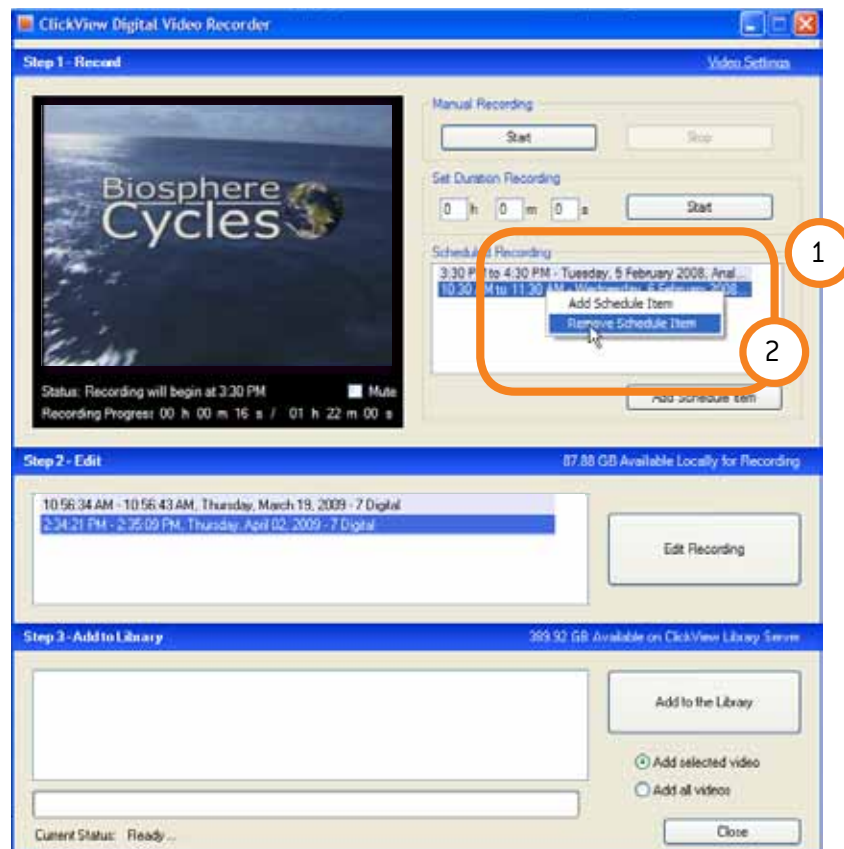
ClickView Digital Video Recorder

Step 1 - Record

Video Settings

Biosphere Cycles

Status: Recording will begin at 3:30 PM

Mute

Recording Progress: 00 h 00 m 16 s / 01 h 22 m 00 s

Manual Recording

Start

Stop

Set Duration Recording

0 h 0 m 0 s

Start

Schedul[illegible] Recording

3:30 P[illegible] to 4:30 PM - Tuesday, 5 February 2008, Anal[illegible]

10:30 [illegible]M to 11:20 A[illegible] Wednesday, 6 February 2008

Add Schedule Item

Remove Schedule Item

Add Schedule Item

1

2

Step 2 - Edit

87.88 GB Available Locally for Recording

10:56:34 AM - 10:56:43 AM, Thursday, March 19, 2009 - 7 Digital

2:34:21 PM - 2:35:09 PM, Thursday, April 02, 2009 - 7 Digital

Edit Recording

Step 3 - Add to Library

389.92 GB Available on ClickView Library Server

Add to the Library

Add selected video

Add all videos

Current Status: Ready...

Close